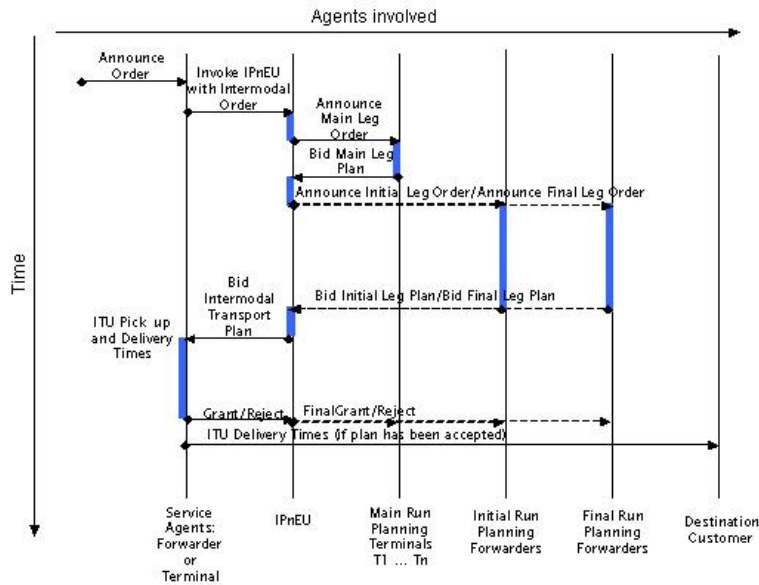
Agents involved

Time

Announce Order

Invoke IPnEU with Intermodal Order

Announce Main Leg Order

Bid Main Leg Plan

Announce Initial Leg Order/Announce Final Leg Order

Bid Intermodal Transport Plan

Bid Initial Leg Plan/Bid Final Leg Plan

ITU Pick up and Delivery Times

Grant/Reject

FinalGrant/Reject

ITU Delivery Times (if plan has been accepted)

Service Agents: Forwarder or Terminal

IPnEU

Main Run Planning Terminals T1 … Tn

Initial Run Planning Forwarders

Final Run Planning Forwarders

Destination Customer